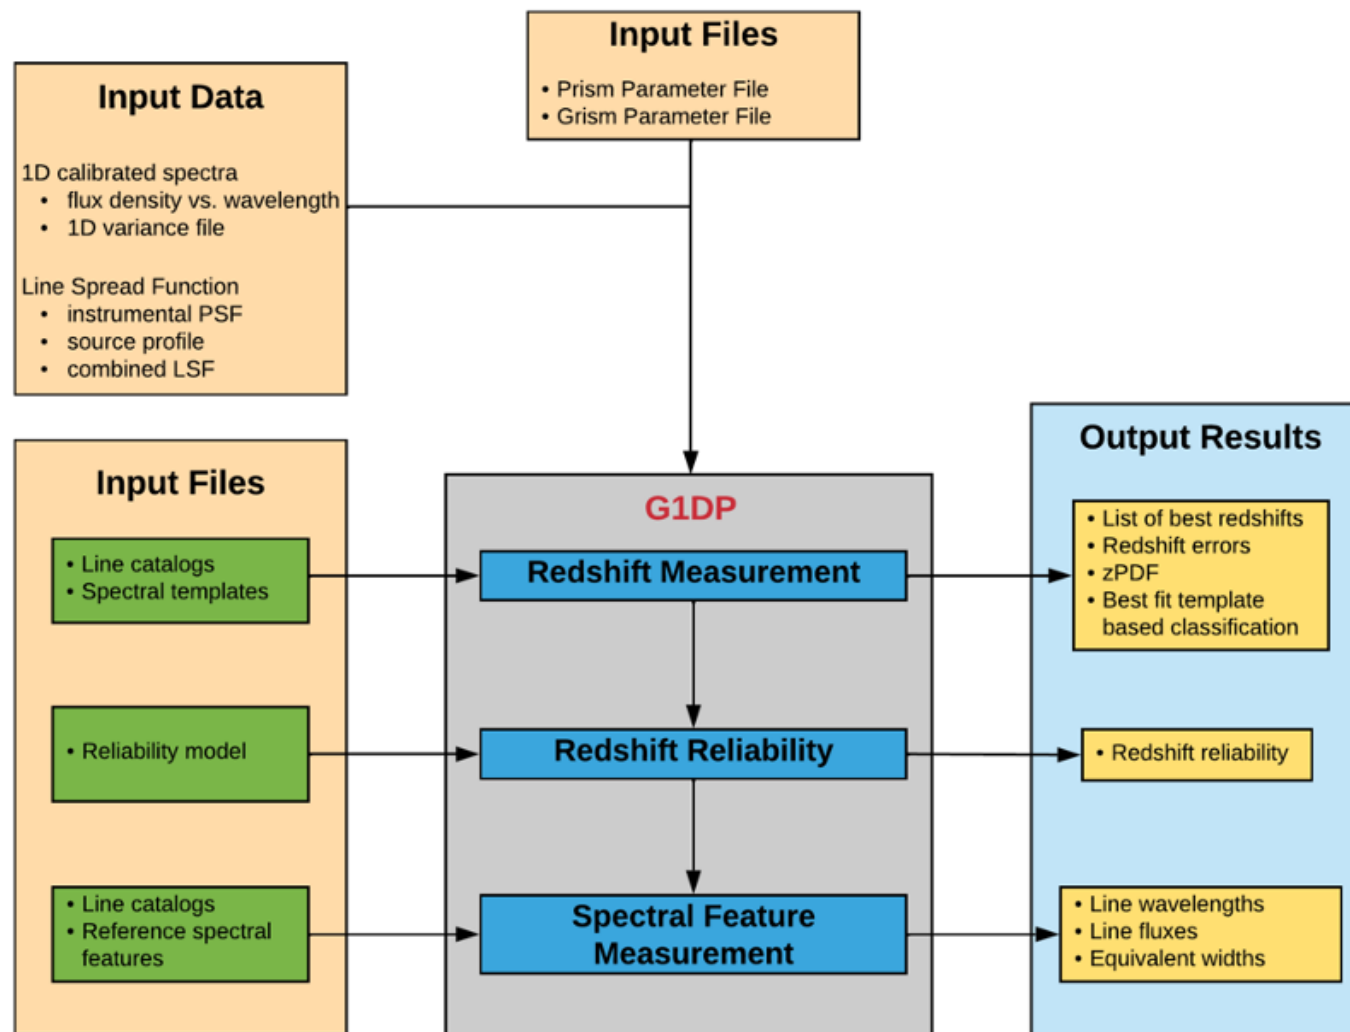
Input Data

1D calibrated spectra
• flux density vs. wavelength
• 1D variance file

Line Spread Function
• instrumental PSF
• source profile
• combined LSF

Input Files

• Prism Parameter File
• Grism Parameter File

Input Files

• Line catalogs
• Spectral templates

• Reliability model

• Line catalogs
• Reference spectral features

G1DP

Redshift Measurement

Redshift Reliability

Spectral Feature Measurement

Output Results

• List of best redshifts
• Redshift errors
• zPDF
• Best fit template based classification

• Redshift reliability

• Line wavelengths
• Line fluxes
• Equivalent widths